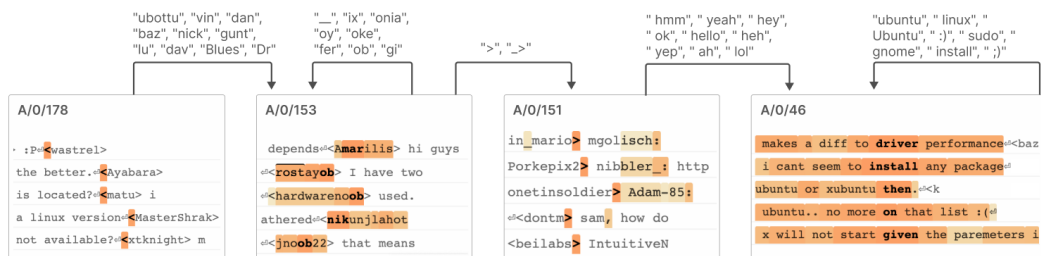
"ubottu", "vin", "dan", "baz", "nick", "gunt", "lu", "dav", "Blues", "Dr"

"_", "ix", "onia", "oy", "oke", "fer", "ob", "gi"

">", "_>"

" hmm", " yeah", " hey", " ok", " hello", " heh", " yep", " ah", " lol"

"ubuntu", " linux", " Ubuntu", " :)", " sudo", " gnome", " install", " ;)"

A/0/178

:P⏎<wastrel>
the better.⏎<Ayabara>
is located?⏎<matu> i
a linux version⏎<MasterShrak>
not available?⏎<xtknight> m

A/0/153

depends⏎<Amarilis> hi guys
⏎<rostayob> I have two
⏎<hardwarenoob> used.
athered⏎<nikunjlahot
⏎<jnoob22> that means

A/0/151

in_mario> mgolisch:
Porkepix2> nibbler_: http
onetinsoldier> Adam-85:
⏎<dontm> sam, how do
<beilabs> IntuitiveN

A/0/46

makes a diff to driver performance⏎<baz
i cant seem to install any package⏎
ubuntu or xubuntu then.⏎<k
ubuntu.. no more on that list :(⏎
x will not start given the paremeters i